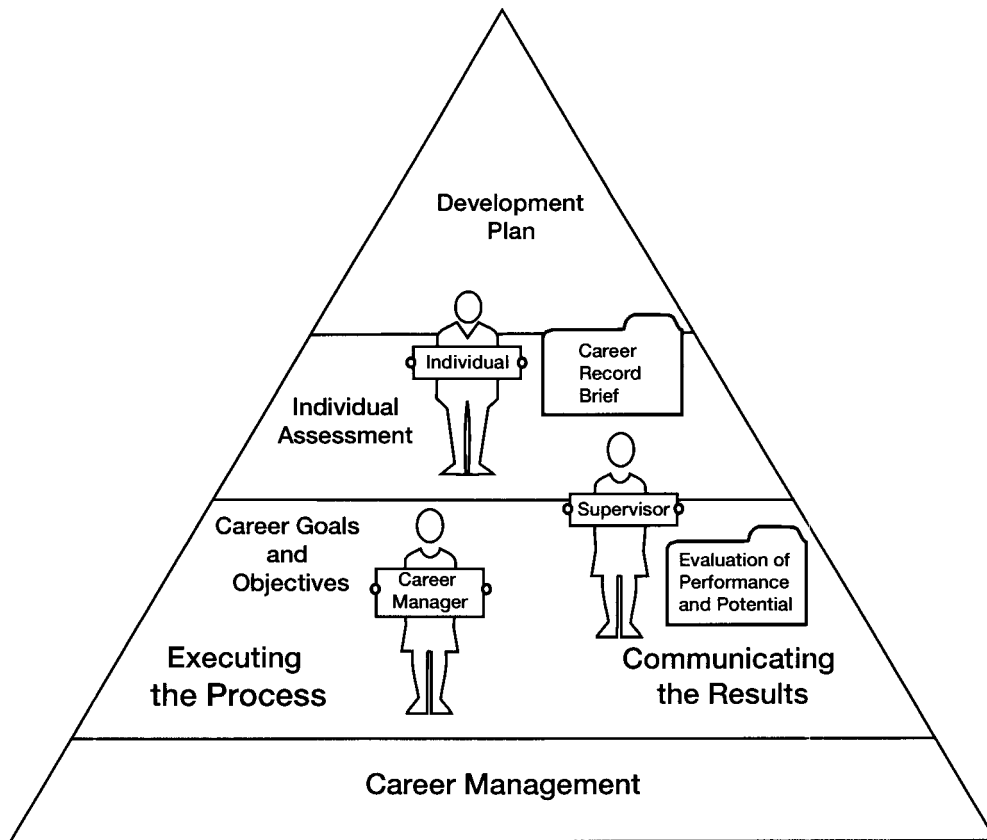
Development Plan

Individual

Career Record Brief

Individual Assessment

Supervisor

Career Goals and Objectives

Career Manager

Evaluation of Performance and Potential

Executing the Process

Communicating the Results

Career Management